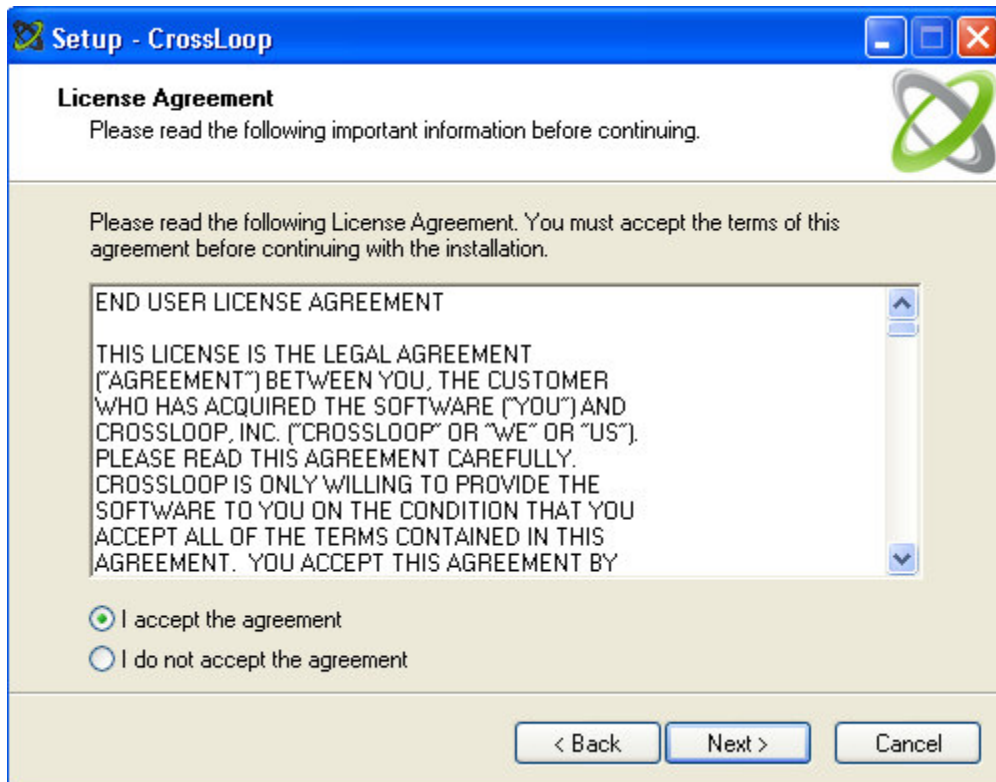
Setup - CrossLoop

License Agreement
Please read the following important information before continuing.

Please read the following License Agreement. You must accept the terms of this agreement before continuing with the installation.

END USER LICENSE AGREEMENT

THIS LICENSE IS THE LEGAL AGREEMENT ("AGREEMENT") BETWEEN YOU, THE CUSTOMER WHO HAS ACQUIRED THE SOFTWARE ("YOU") AND CROSSLOOP, INC. ("CROSSLOOP" OR "WE" OR "US"). PLEASE READ THIS AGREEMENT CAREFULLY. CROSSLOOP IS ONLY WILLING TO PROVIDE THE SOFTWARE TO YOU ON THE CONDITION THAT YOU ACCEPT ALL OF THE TERMS CONTAINED IN THIS AGREEMENT. YOU ACCEPT THIS AGREEMENT BY

I accept the agreement
I do not accept the agreement

< Back
Next >
Cancel